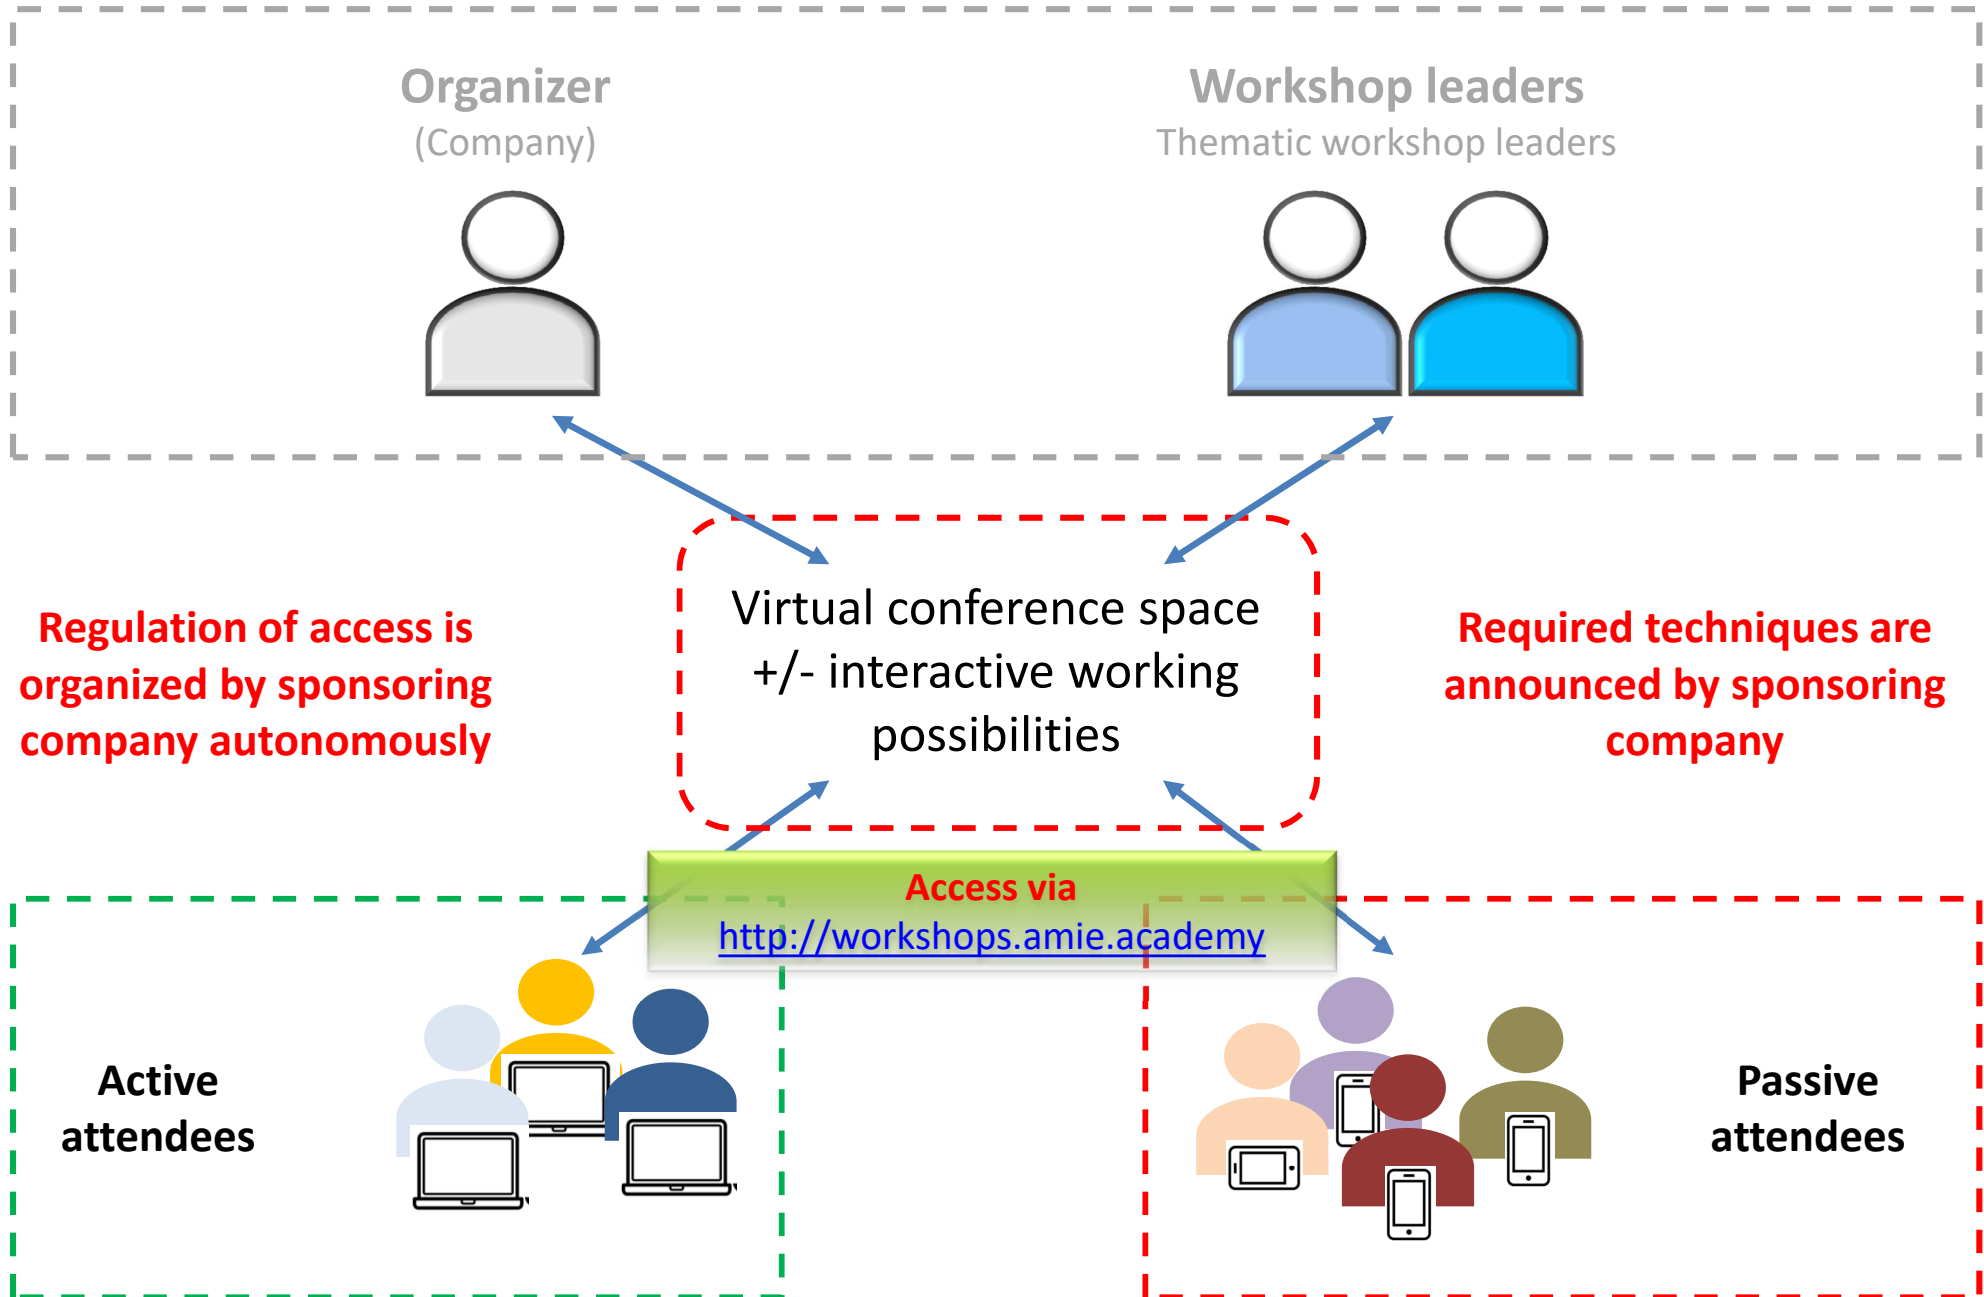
Organizer
(Company)

Workshop leaders
Thematic workshop leaders

Regulation of access is organized by sponsoring company autonomously

Virtual conference space +/- interactive working possibilities

Required techniques are announced by sponsoring company

Access via
http://workshops.amie.academy

Active attendees

Passive attendees